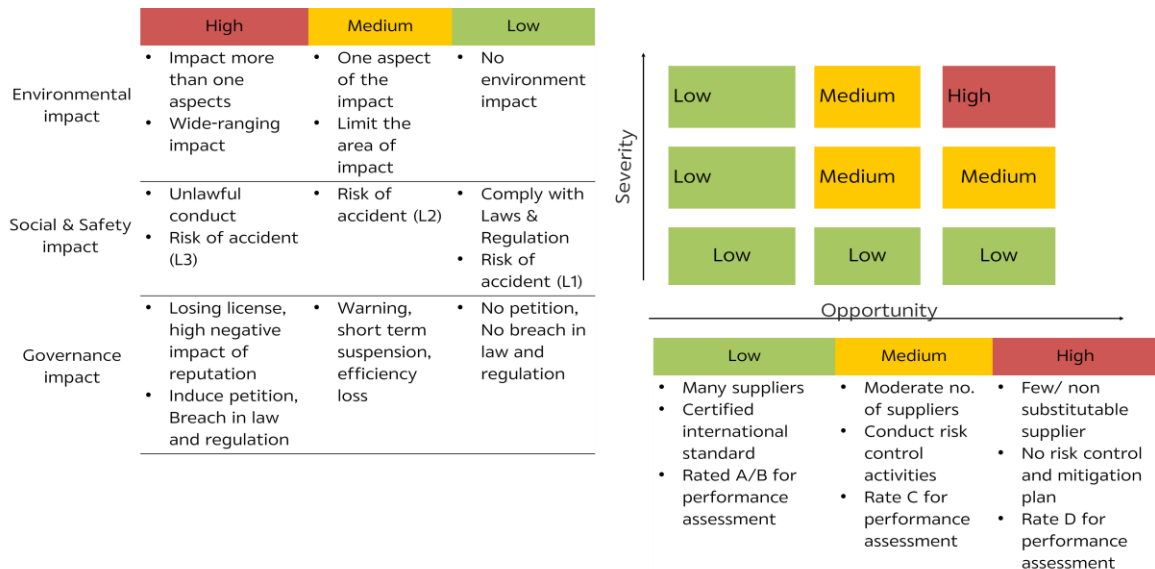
| | High | Medium | Low |
|---|---|---|---|
| Environmental impact | • Impact more than one aspects • Wide-ranging impact | • One aspect of the impact • Limit the area of impact | • No environment impact |
| Social & Safety impact | • Unlawful conduct • Risk of accident (L3) | • Risk of accident (L2) | • Comply with Laws & Regulation • Risk of accident (L1) |
| Governance impact | • Losing license, high negative impact of reputation • Induce petition, Breach in law and regulation | • Warning, short term suspension, efficiency loss | • No petition, No breach in law and regulation |

Severity

| Low | Medium | High |
|---|---|---|
| Low | Medium | Medium |
| Low | Low | Low |

Opportunity

| Low | Medium | High |
|---|---|---|
| • Many suppliers • Certified international standard • Rated A/B for performance assessment | • Moderate no. of suppliers • Conduct risk control activities • Rate C for performance assessment | • Few/ non substitutable supplier • No risk control and mitigation plan • Rate D for performance assessment |